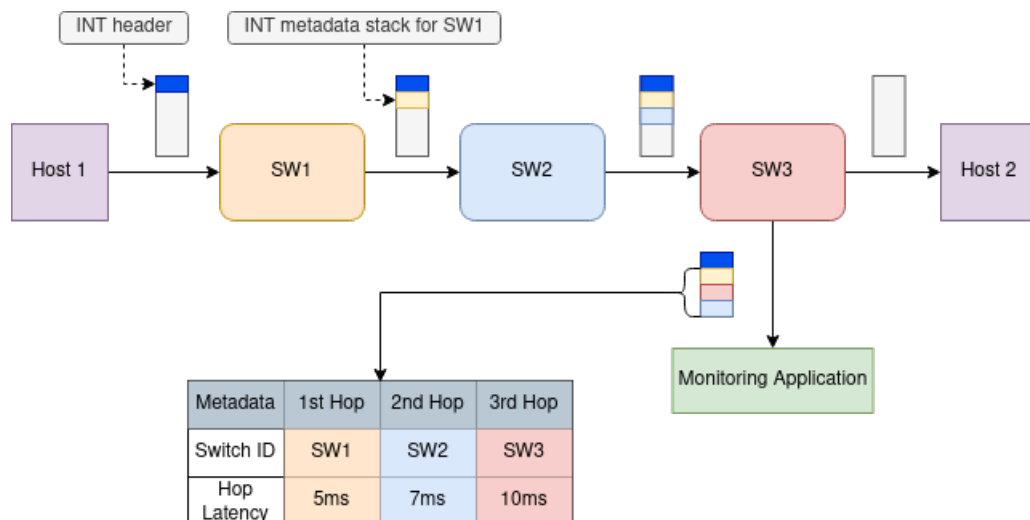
INT header

INT metadata stack for SW1

Host 1

SW1

SW2

SW3

Host 2

Monitoring Application

| Metadata | 1st Hop | 2nd Hop | 3rd Hop |
|---|---|---|---|
| Switch ID | SW1 | SW2 | SW3 |
| Hop Latency | 5ms | 7ms | 10ms |